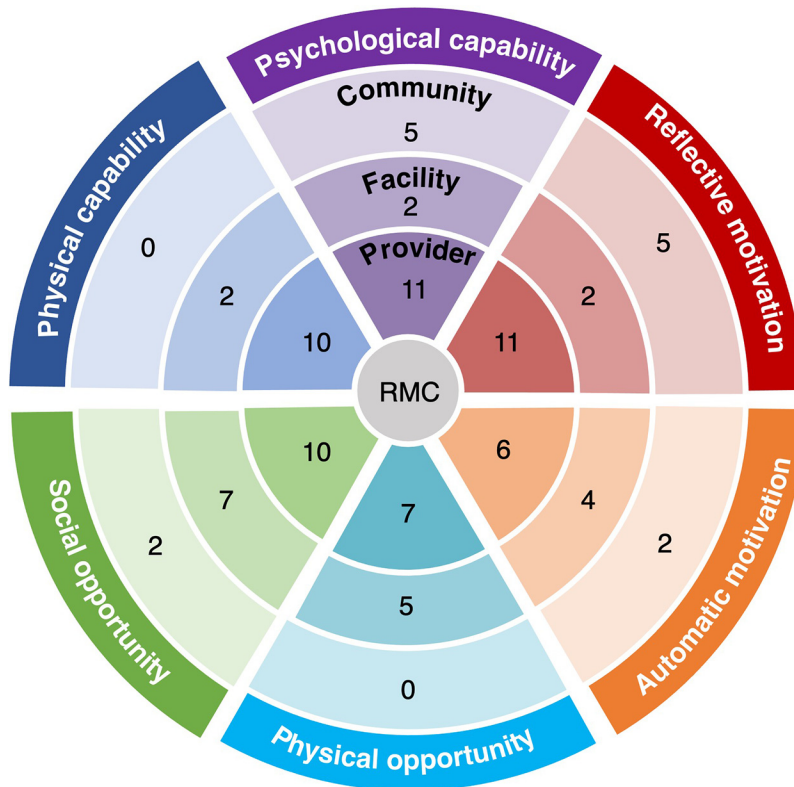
Psychological capability
Community
5
Facility
2
Provider
11

Reflective motivation
5
2
11

Automatic motivation
2
4
6

Physical opportunity
0
5
7

Social opportunity
2
7
10

Physical capability
0
2
10

RMC